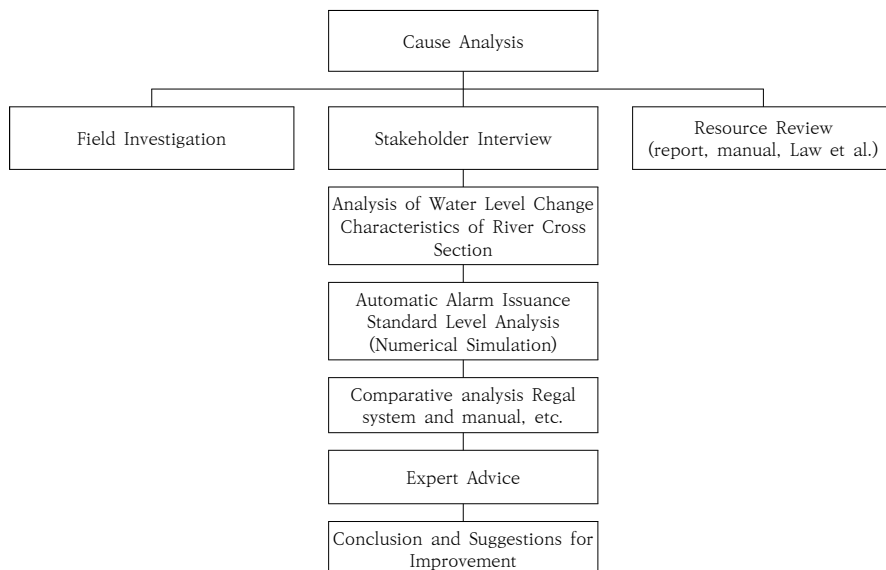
Cause Analysis

Field Investigation

Stakeholder Interview

Resource Review (report, manual, Law et al.)

Analysis of Water Level Change Characteristics of River Cross Section

Automatic Alarm Issuance Standard Level Analysis (Numerical Simulation)

Comparative analysis Regal system and manual, etc.

Expert Advice

Conclusion and Suggestions for Improvement